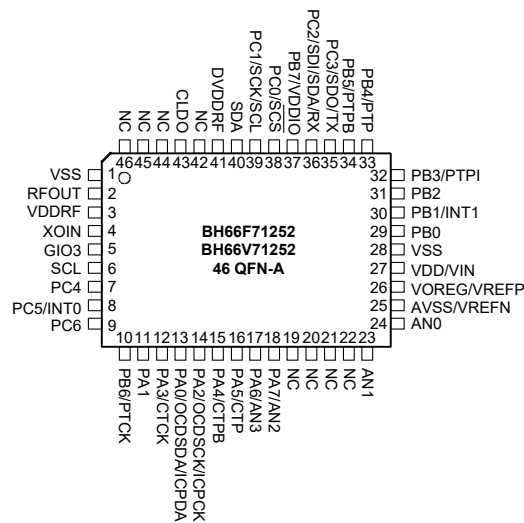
NC NC NC CLDO NC DVDDRF SDA PC1/SCK/SCL PC0/SCS PB7/VDDIO PC2/SDI/SDA/RX PC3/SDO/TX PB5/PTPB PB4/PTP

46 45 44 43 42 41 40 39 38 37 36 35 34 33

VSS 1
RFOUT 2
VDDRF 3
XOIN 4
GIO3 5
SCL 6
PC4 7
PC5/INT0 8
PC6 9

BH66F71252
BH66V71252
46 QFN-A

32 PB3/PTPI
31 PB2
30 PB1/INT1
29 PB0
28 VSS
27 VDD/VIN
26 VOREG/VREFP
25 AVSS/VREFN
24 AN0

10 11 12 13 14 15 16 17 18 19 20 21 22 23

PB6/PTCK PA1 PA3/CTCK PA0/OCDSDA/ICPDA PA2/OCDSCK/ICPCK PA4/CTPB PA5/CTP PA6/AN3 PA7/AN2 NC NC NC NC AN1